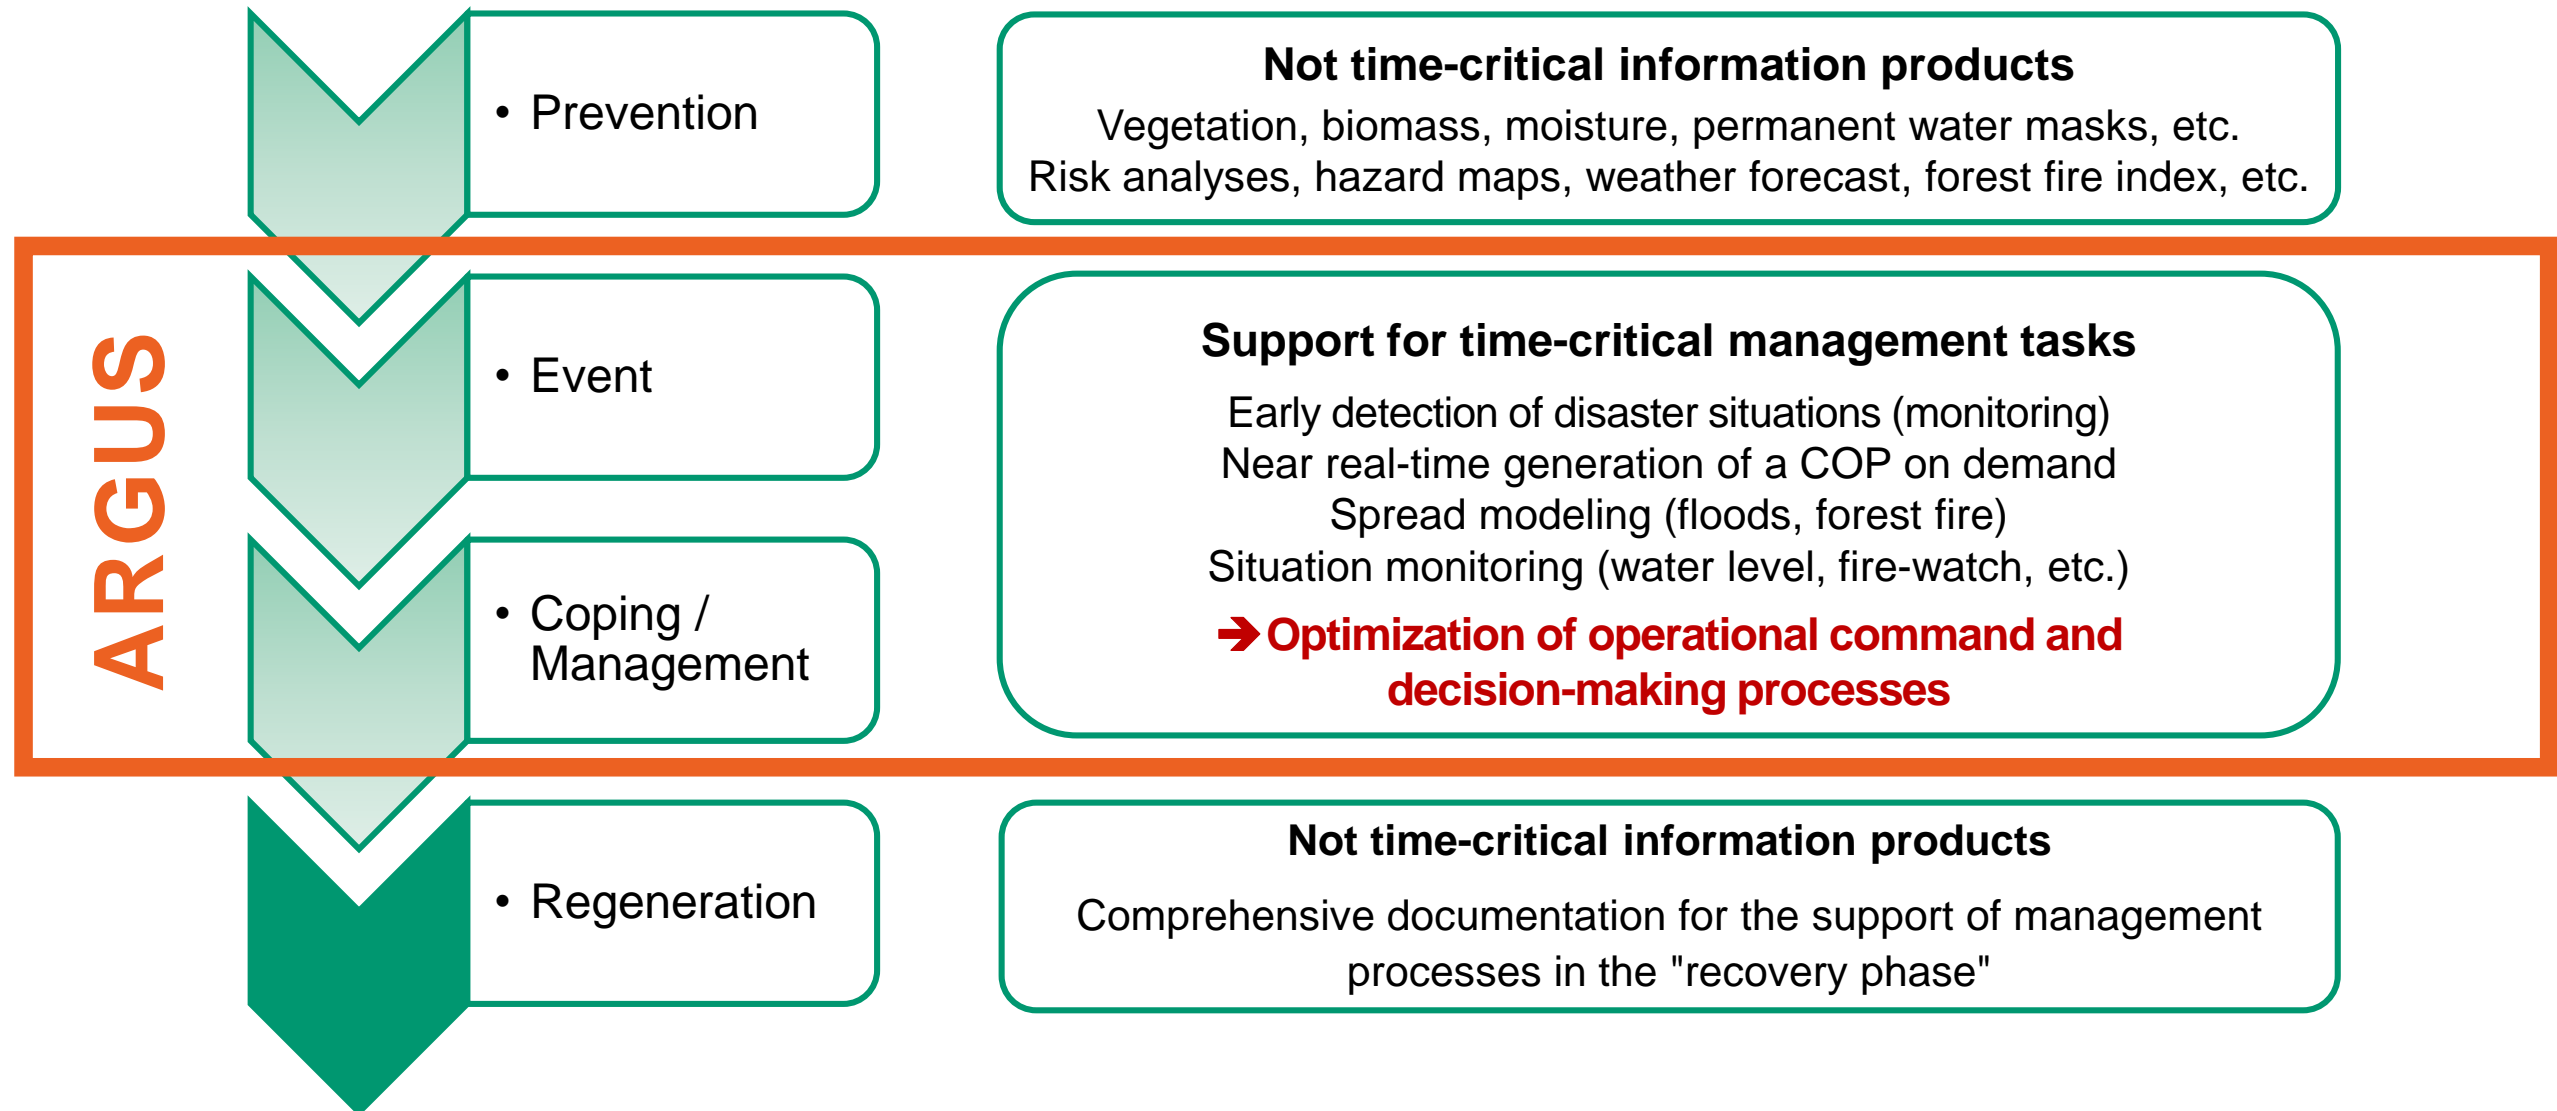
• Prevention

Not time-critical information products

Vegetation, biomass, moisture, permanent water masks, etc.
Risk analyses, hazard maps, weather forecast, forest fire index, etc.

ARGUS

• Event

• Coping / Management

Support for time-critical management tasks

Early detection of disaster situations (monitoring)
Near real-time generation of a COP on demand
Spread modeling (floods, forest fire)
Situation monitoring (water level, fire-watch, etc.)

➔Optimization of operational command and decision-making processes

• Regeneration

Not time-critical information products

Comprehensive documentation for the support of management processes in the "recovery phase"